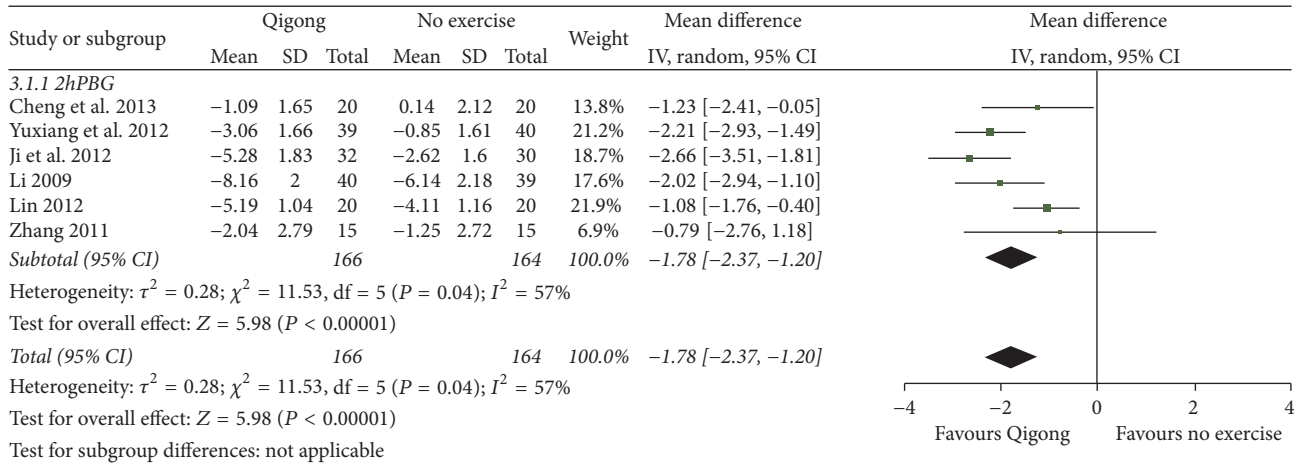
| Study or subgroup | Qigong Mean | Qigong SD | Qigong Total | No exercise Mean | No exercise SD | No exercise Total | Weight | Mean difference IV, random, 95% CI |
|---|---|---|---|---|---|---|---|---|
| 3.1.1 2hPBG | | | | | | | | |
| Cheng et al. 2013 | −1.09 | 1.65 | 20 | 0.14 | 2.12 | 20 | 13.8% | −1.23 [−2.41, −0.05] |
| Yuxiang et al. 2012 | −3.06 | 1.66 | 39 | −0.85 | 1.61 | 40 | 21.2% | −2.21 [−2.93, −1.49] |
| Ji et al. 2012 | −5.28 | 1.83 | 32 | −2.62 | 1.6 | 30 | 18.7% | −2.66 [−3.51, −1.81] |
| Li 2009 | −8.16 | 2 | 40 | −6.14 | 2.18 | 39 | 17.6% | −2.02 [−2.94, −1.10] |
| Lin 2012 | −5.19 | 1.04 | 20 | −4.11 | 1.16 | 20 | 21.9% | −1.08 [−1.76, −0.40] |
| Zhang 2011 | −2.04 | 2.79 | 15 | −1.25 | 2.72 | 15 | 6.9% | −0.79 [−2.76, 1.18] |
| Subtotal (95% CI) | | | 166 | | | 164 | 100.0% | −1.78 [−2.37, −1.20] |

Heterogeneity: $\tau^2 = 0.28$; $\chi^2 = 11.53$, df = 5 ($P = 0.04$); $I^2 = 57\%$

Test for overall effect: $Z = 5.98$ ($P < 0.00001$)

Total (95% CI) 166 164 100.0% −1.78 [−2.37, −1.20]

Heterogeneity: $\tau^2 = 0.28$; $\chi^2 = 11.53$, df = 5 ($P = 0.04$); $I^2 = 57\%$

Test for overall effect: $Z = 5.98$ ($P < 0.00001$)

Test for subgroup differences: not applicable

Mean difference
IV, random, 95% CI

−4 −2 0 2 4
Favours Qigong Favours no exercise